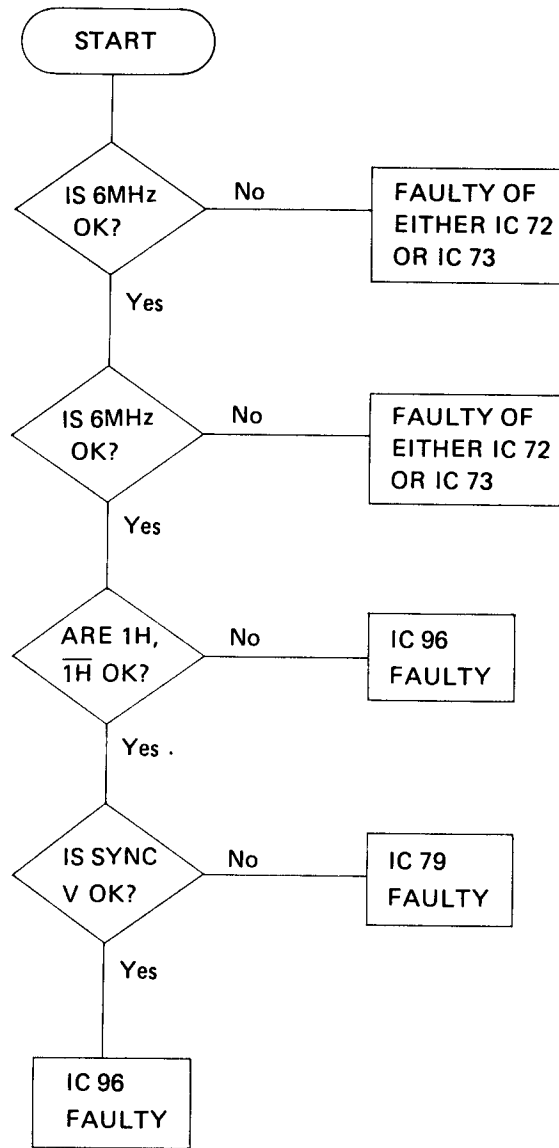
START

IS 6MHz OK?

No

FAULTY OF EITHER IC 72 OR IC 73

Yes

IS 6MHz OK?

No

FAULTY OF EITHER IC 72 OR IC 73

Yes

ARE 1H, $\overline{1H}$ OK?

No

IC 96 FAULTY

Yes .

IS SYNC V OK?

No

IC 79 FAULTY

Yes

IC 96 FAULTY